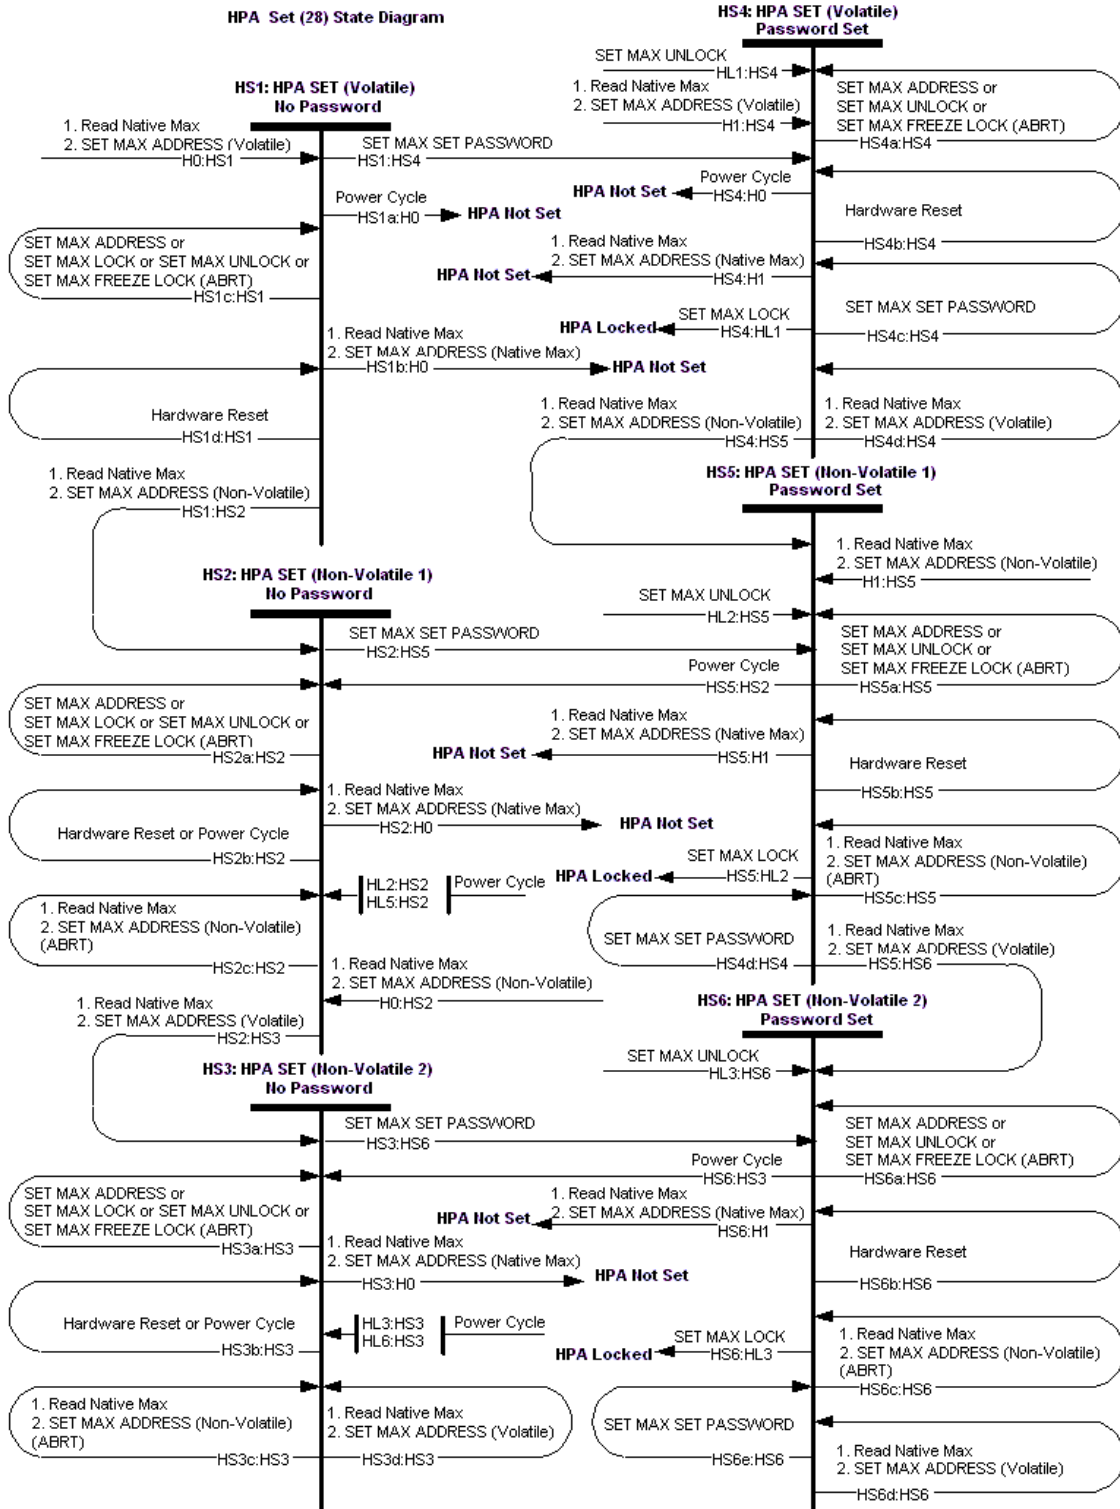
HPA Set (28) State Diagram

HS4: HPA SET (Volatile)
Password Set

SET MAX UNLOCK
HL1:HS4

1. Read Native Max
2. SET MAX ADDRESS (Volatile)
H1:HS4

SET MAX ADDRESS or
SET MAX UNLOCK or
SET MAX FREEZE LOCK (ABRT)
HS4a:HS4

HS1: HPA SET (Volatile)
No Password

1. Read Native Max
2. SET MAX ADDRESS (Volatile)
H0:HS1

SET MAX SET PASSWORD
HS1:HS4

Power Cycle
HPA Not Set
HS4:H0

Power Cycle
HS1a:H0
HPA Not Set

Hardware Reset
HS4b:HS4

SET MAX ADDRESS or
SET MAX LOCK or SET MAX UNLOCK or
SET MAX FREEZE LOCK (ABRT)
HS1c:HS1

1. Read Native Max
2. SET MAX ADDRESS (Native Max)
HPA Not Set
HS4:H1

SET MAX LOCK
HPA Locked
HS4:HL1

SET MAX SET PASSWORD
HS4c:HS4

1. Read Native Max
2. SET MAX ADDRESS (Native Max)
HS1b:H0
HPA Not Set

Hardware Reset
HS1d:HS1

1. Read Native Max
2. SET MAX ADDRESS (Non-Volatile)
HS4:HS5

1. Read Native Max
2. SET MAX ADDRESS (Volatile)
HS4d:HS4

HS5: HPA SET (Non-Volatile 1)
Password Set

1. Read Native Max
2. SET MAX ADDRESS (Non-Volatile)
HS1:HS2

1. Read Native Max
2. SET MAX ADDRESS (Non-Volatile)
H1:HS5

HS2: HPA SET (Non-Volatile 1)
No Password

SET MAX UNLOCK
HL2:HS5

SET MAX SET PASSWORD
HS2:HS5

SET MAX ADDRESS or
SET MAX UNLOCK or
SET MAX FREEZE LOCK (ABRT)
HS5a:HS5

Power Cycle
HS5:HS2

SET MAX ADDRESS or
SET MAX LOCK or SET MAX UNLOCK or
SET MAX FREEZE LOCK (ABRT)
HS2a:HS2

1. Read Native Max
2. SET MAX ADDRESS (Native Max)
HPA Not Set
HS5:H1

Hardware Reset
HS5b:HS5

1. Read Native Max
2. SET MAX ADDRESS (Native Max)
HS2:H0
HPA Not Set

Hardware Reset or Power Cycle
HS2b:HS2

1. Read Native Max
2. SET MAX ADDRESS (Non-Volatile)
(ABRT)
HS5c:HS5

SET MAX LOCK
HPA Locked
HS5:HL2

HL2:HS2
HL5:HS2
Power Cycle

1. Read Native Max
2. SET MAX ADDRESS (Non-Volatile)
(ABRT)
HS2c:HS2

SET MAX SET PASSWORD
HS4d:HS4

1. Read Native Max
2. SET MAX ADDRESS (Volatile)
HS5:HS6

1. Read Native Max
2. SET MAX ADDRESS (Non-Volatile)
H0:HS2

HS6: HPA SET (Non-Volatile 2)
Password Set

1. Read Native Max
2. SET MAX ADDRESS (Volatile)
HS2:HS3

SET MAX UNLOCK
HL3:HS6

HS3: HPA SET (Non-Volatile 2)
No Password

SET MAX SET PASSWORD
HS3:HS6

SET MAX ADDRESS or
SET MAX UNLOCK or
SET MAX FREEZE LOCK (ABRT)
HS6a:HS6

Power Cycle
HS6:HS3

SET MAX ADDRESS or
SET MAX LOCK or SET MAX UNLOCK or
SET MAX FREEZE LOCK (ABRT)
HS3a:HS3

1. Read Native Max
2. SET MAX ADDRESS (Native Max)
HPA Not Set
HS6:H1

1. Read Native Max
2. SET MAX ADDRESS (Native Max)
HS3:H0
HPA Not Set

Hardware Reset
HS6b:HS6

Hardware Reset or Power Cycle
HS3b:HS3

HL3:HS3
HL6:HS3
Power Cycle

SET MAX LOCK
HPA Locked
HS6:HL3

1. Read Native Max
2. SET MAX ADDRESS (Non-Volatile)
(ABRT)
HS6c:HS6

1. Read Native Max
2. SET MAX ADDRESS (Non-Volatile)
(ABRT)
HS3c:HS3

1. Read Native Max
2. SET MAX ADDRESS (Volatile)
HS3d:HS3

SET MAX SET PASSWORD
HS6e:HS6

1. Read Native Max
2. SET MAX ADDRESS (Volatile)
HS6d:HS6